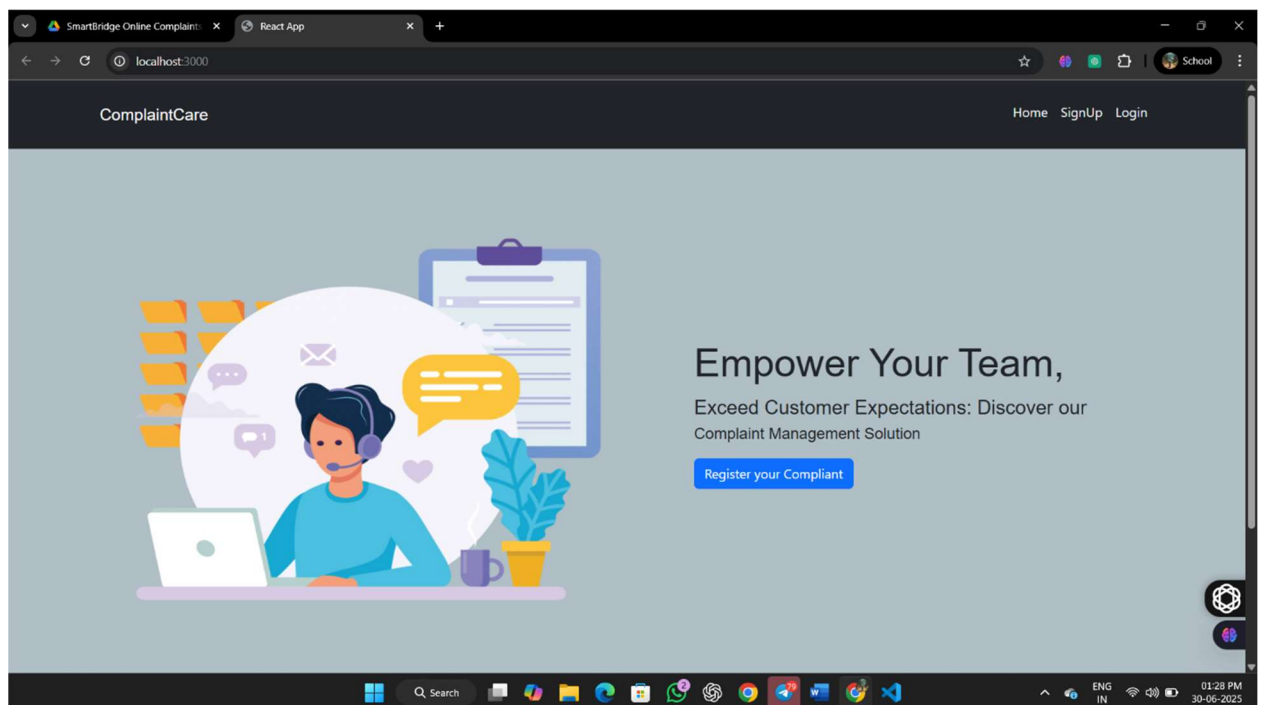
SmartBridge Online Complaints
React App
localhost:3000
School

ComplaintCare

Home SignUp Login

Empower Your Team,

Exceed Customer Expectations: Discover our Complaint Management Solution

Register your Compliant

Search
2
79
ENG IN
01:28 PM
30-06-2025